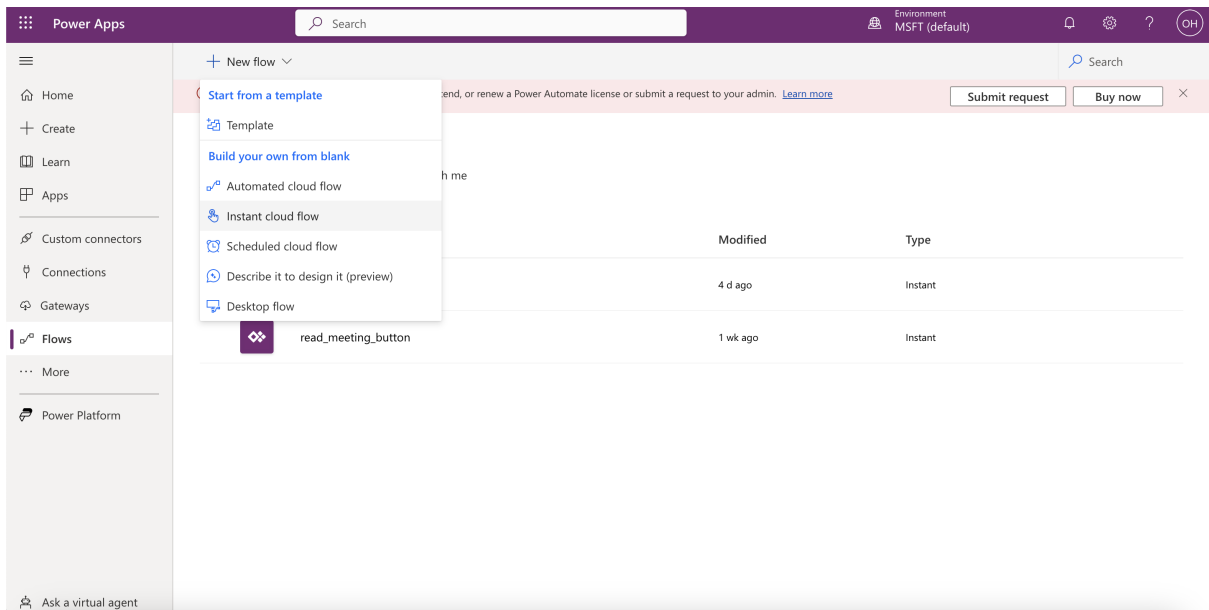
Power Apps

Search

Environment
MSFT (default)

OH

Home
Create
Learn
Apps
Custom connectors
Connections
Gateways
Flows
More
Power Platform
Ask a virtual agent

New flow

Search

Start from a template
Template
Build your own from blank
Automated cloud flow
Instant cloud flow
Scheduled cloud flow
Describe it to design it (preview)
Desktop flow

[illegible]tend, or renew a Power Automate license or submit a request to your admin. Learn more

Submit request
Buy now

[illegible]h me

| | Modified | Type |
|---|---|---|
| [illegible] | 4 d ago | Instant |
| read_meeting_button | 1 wk ago | Instant |